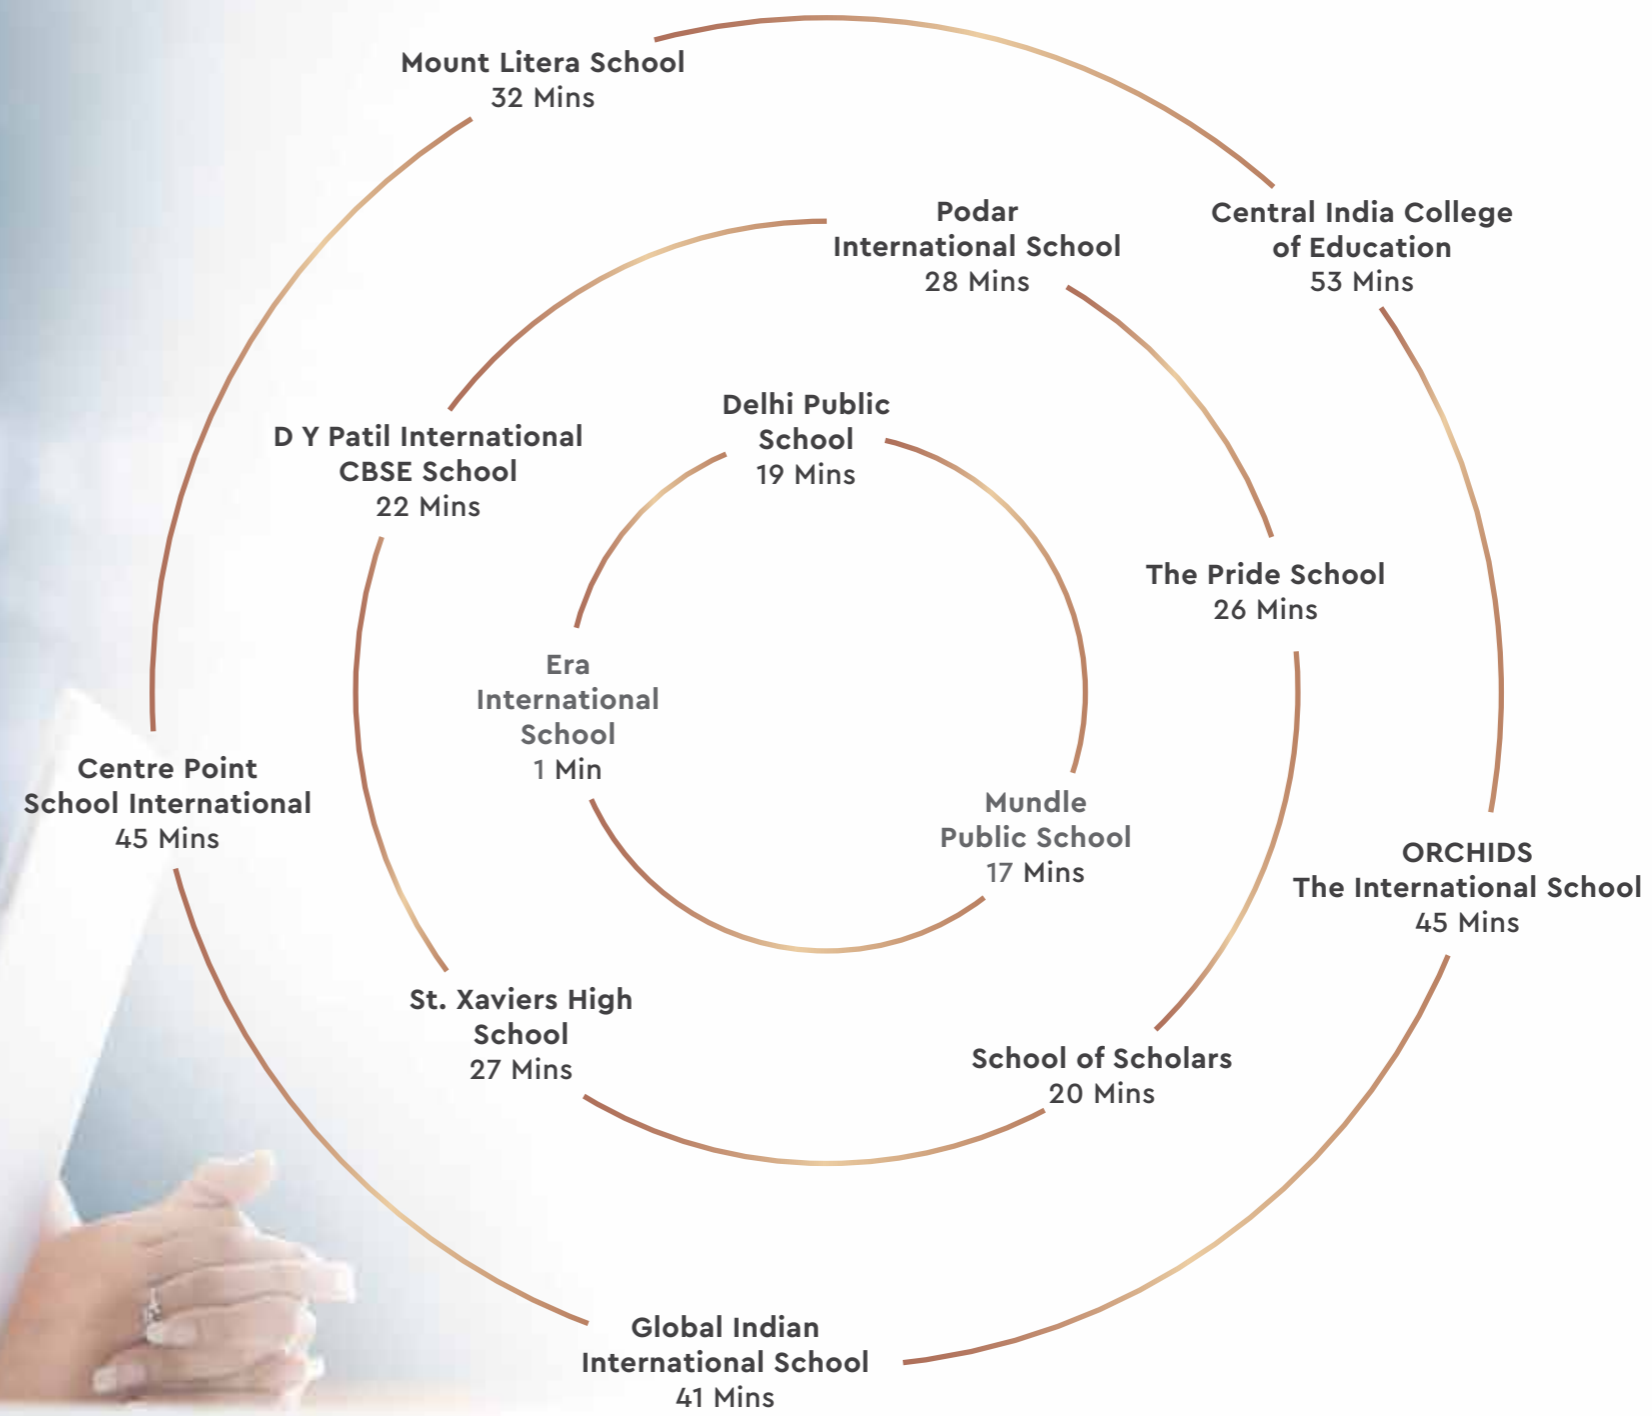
Mount Litera School
32 Mins

Central India College of Education
53 Mins

Podar International School
28 Mins

D Y Patil International CBSE School
22 Mins

Delhi Public School
19 Mins

The Pride School
26 Mins

Era International School
1 Min

Centre Point School International
45 Mins

Mundle Public School
17 Mins

ORCHIDS The International School
45 Mins

St. Xaviers High School
27 Mins

School of Scholars
20 Mins

Global Indian International School
41 Mins